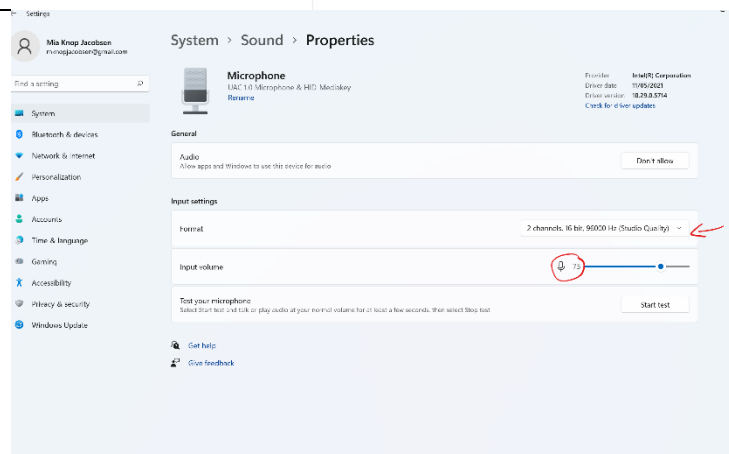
Settings

Mia Knop Jacobsen
m.knopjacobsen@gmail.com

Find a setting

System
Bluetooth & devices
Network & internet
Personalization
Apps
Accounts
Time & language
Gaming
Accessibility
Privacy & security
Windows Update

System > Sound > Properties

Microphone
UAC 1.0 Microphone & HID Mediakey
Rename

Provider Intel(R) Corporation
Driver date 11/05/2021
Driver version 10.29.0.5714
Check for driver updates

General

Audio
Allow apps and Windows to use this device for audio
Don't allow

Input settings

Format
2 channels, 16 bit, 96000 Hz (Studio Quality)

Input volume
75

Test your microphone
Select Start test and talk or play audio at your normal volume for at least a few seconds, then select Stop test
Start test

Get help
Give feedback